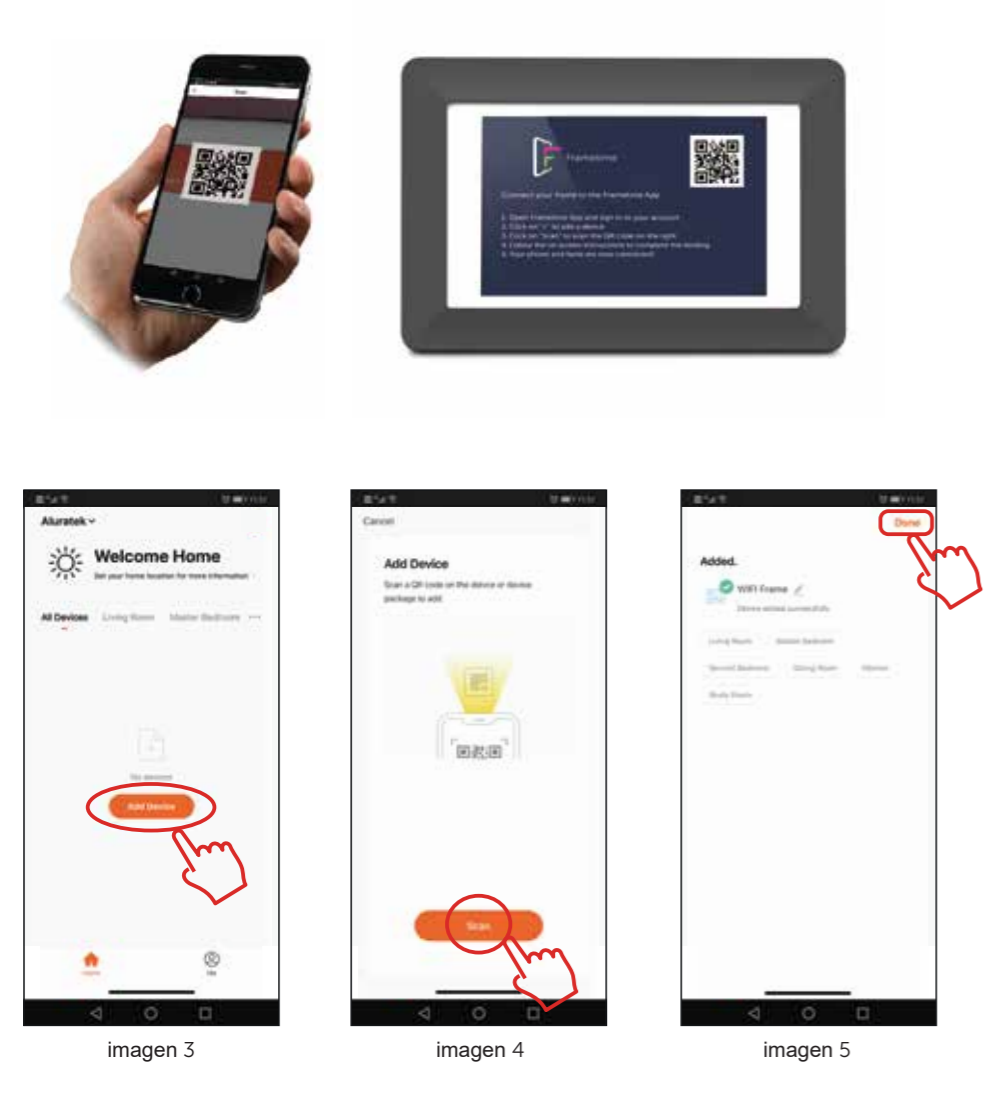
Scan

Framehome

Connect your frame to the Framehome App

1. Open Framehome App and sign in to your account.
2. Click on "+" to add a device.
3. Click on "scan" to scan the QR code on the right.
4. Follow the on-screen instructions to complete the binding.
5. Your phone and frame are now connected.

Aluratek

Welcome Home

Set your home location for more information

All Devices Living Room Master Bedroom ···

No devices

Add Device

Home Me

imagen 3

Cancel

Add Device

Scan a QR code on the device or device package to add

Scan

imagen 4

Done

Added.

WiFi Frame

Device added successfully

Living Room Master Bedroom

Second Bedroom Dining Room Kitchen

Study Room

imagen 5